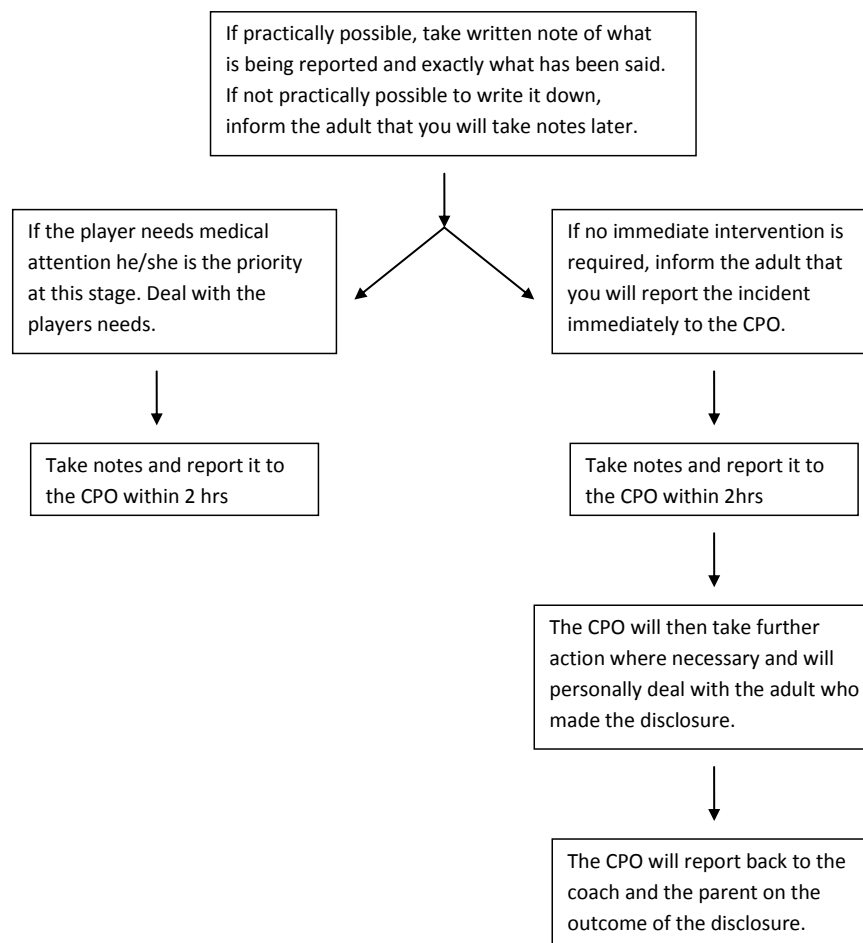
If practically possible, take written note of what is being reported and exactly what has been said. If not practically possible to write it down, inform the adult that you will take notes later.

If the player needs medical attention he/she is the priority at this stage. Deal with the players needs.

Take notes and report it to the CPO within 2 hrs

If no immediate intervention is required, inform the adult that you will report the incident immediately to the CPO.

Take notes and report it to the CPO within 2hrs

The CPO will then take further action where necessary and will personally deal with the adult who made the disclosure.

The CPO will report back to the coach and the parent on the outcome of the disclosure.